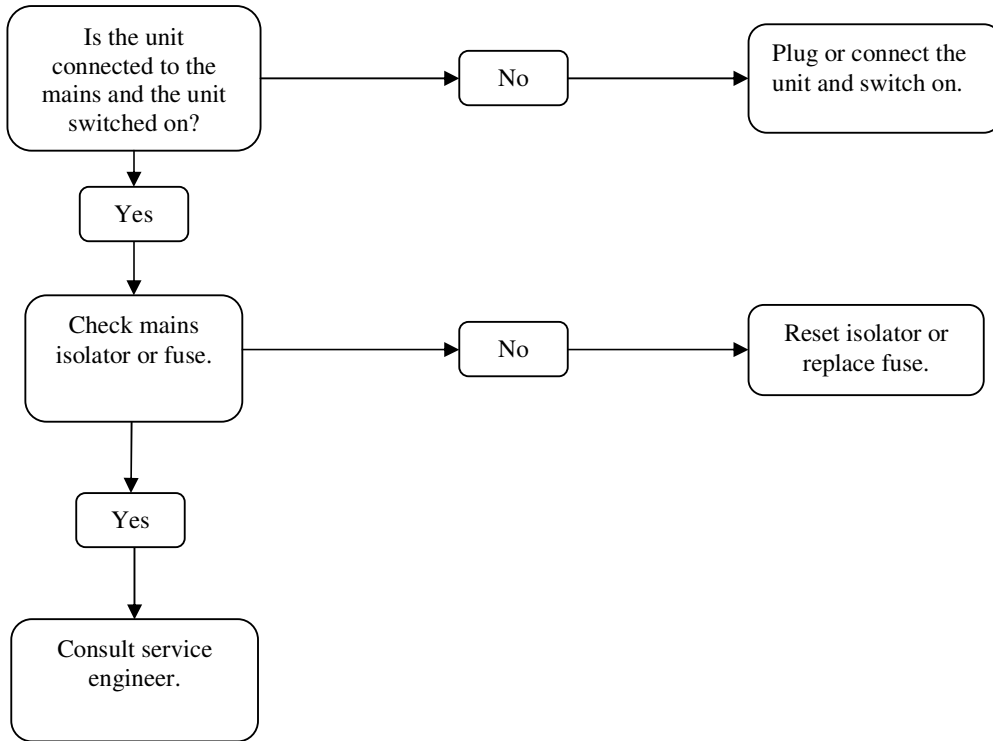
Is the unit connected to the mains and the unit switched on?

No

Plug or connect the unit and switch on.

Yes

Check mains isolator or fuse.

No

Reset isolator or replace fuse.

Yes

Consult service engineer.